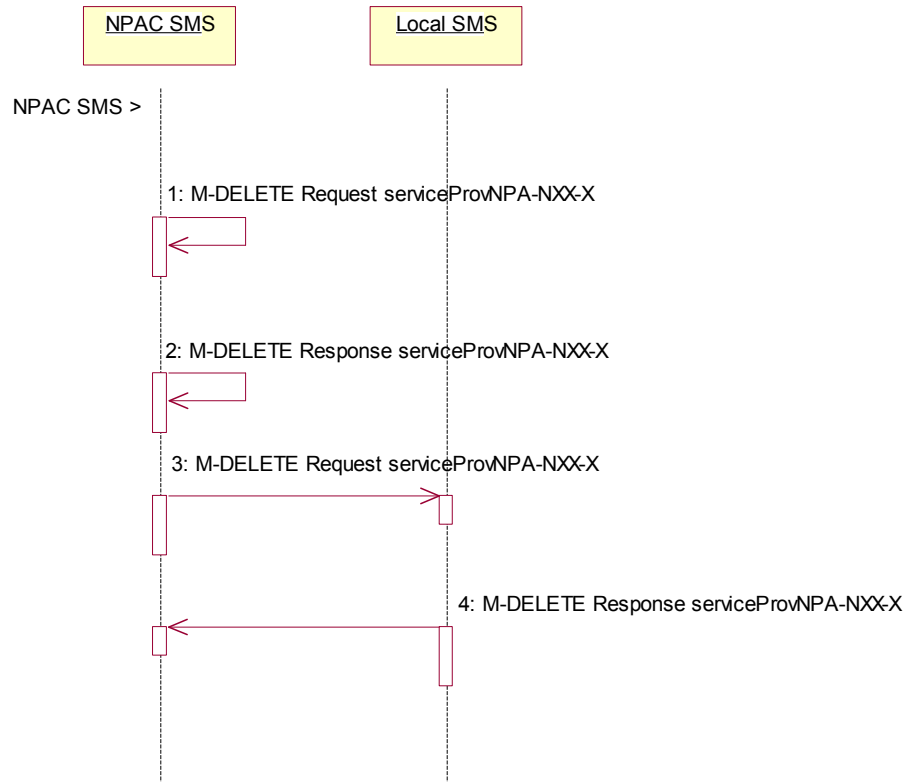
NPAC SMS

Local SMS

NPAC SMS >

1: M-DELETE Request serviceProvNPA-NXX-X

2: M-DELETE Response serviceProvNPA-NXX-X

3: M-DELETE Request serviceProvNPA-NXX-X

4: M-DELETE Response serviceProvNPA-NXX-X